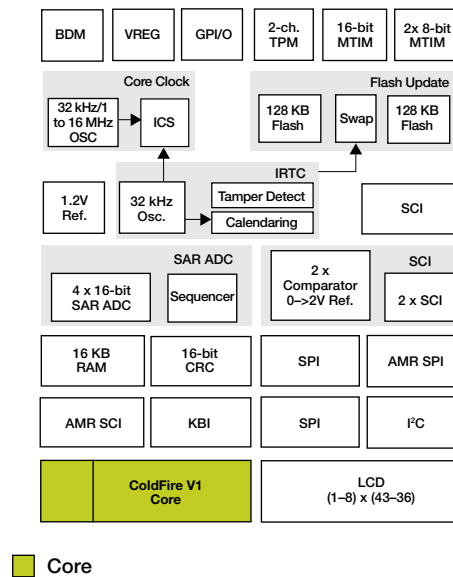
BDM

VREG

GPI/O

2-ch. TPM

16-bit MTIM

2x 8-bit MTIM

Core Clock

32 kHz/1 to 16 MHz OSC

ICS

Flash Update

128 KB Flash

Swap

128 KB Flash

IRTC

1.2V Ref.

32 kHz Osc.

Tamper Detect

Calendaring

SCI

SAR ADC

4 x 16-bit SAR ADC

Sequencer

SCI

2 x Comparator 0–>2V Ref.

2 x SCI

16 KB RAM

16-bit CRC

SPI

AMR SPI

AMR SCI

KBI

SPI

I²C

ColdFire V1 Core

LCD (1–8) x (43–36)

Core